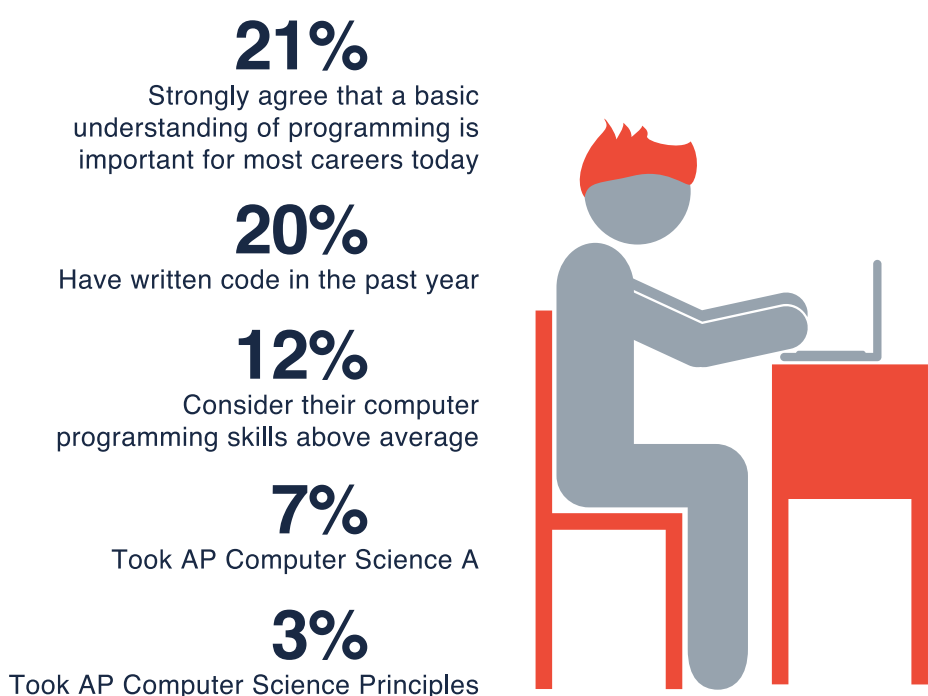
21%
Strongly agree that a basic understanding of programming is important for most careers today

20%
Have written code in the past year

12%
Consider their computer programming skills above average

7%
Took AP Computer Science A

3%
Took AP Computer Science Principles